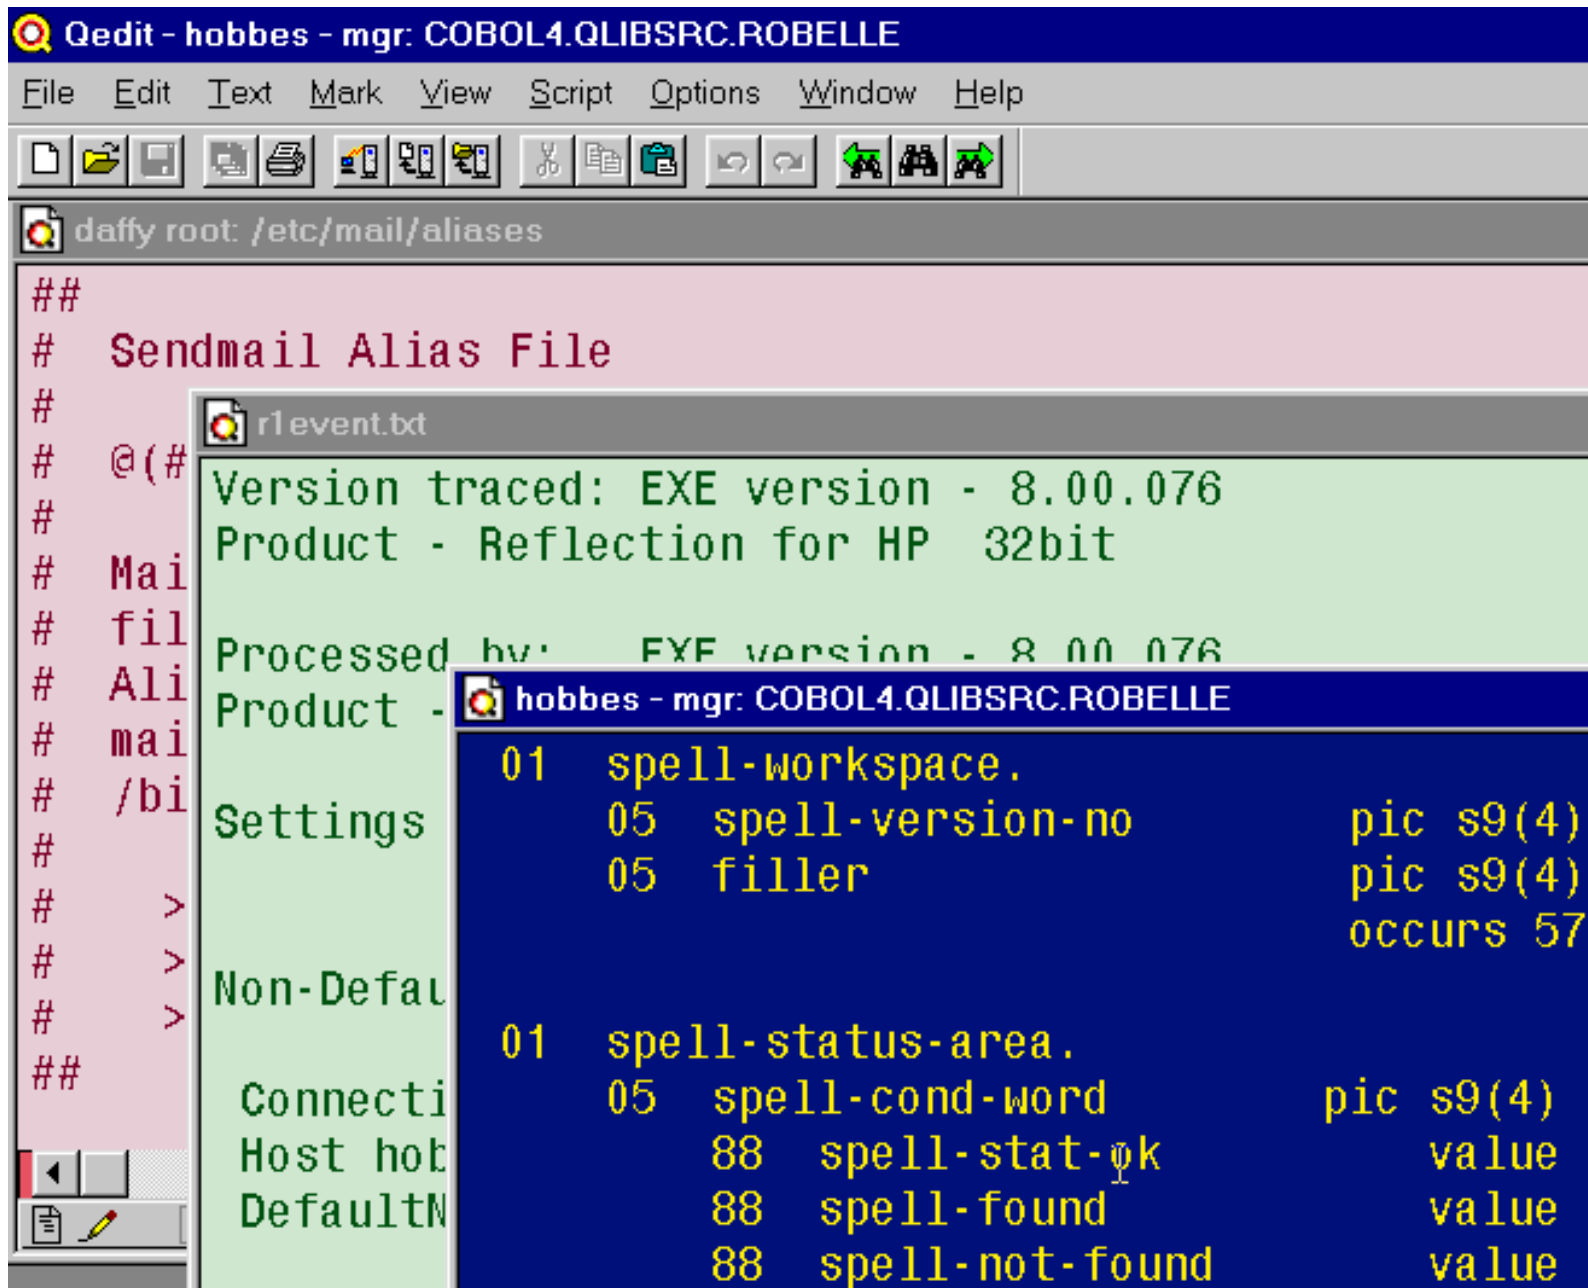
Qedit - hobbes - mgr: COBOL4.QLIBSRC.ROBELLE

File Edit Text Mark View Script Options Window Help

daffy root: /etc/mail/aliases

##
# Sendmail Alias File
#
# @(#
#
# Mai
# fil
# Ali
# mai
# /bi
#
# >
# >
# >
##

r1event.txt

Version traced: EXE version - 8.00.076
Product - Reflection for HP 32bit

Processed by: EXE version - 8.00.076
Product -

Settings

Non-Defau

Connecti
Host hob
DefaultN

hobbes - mgr: COBOL4.QLIBSRC.ROBELLE

01 spell-workspace.
05 spell-version-no pic s9(4)
05 filler pic s9(4)
occurs 57

01 spell-status-area.
05 spell-cond-word pic s9(4)
88 spell-stat-ok value
88 spell-found value
88 spell-not-found value